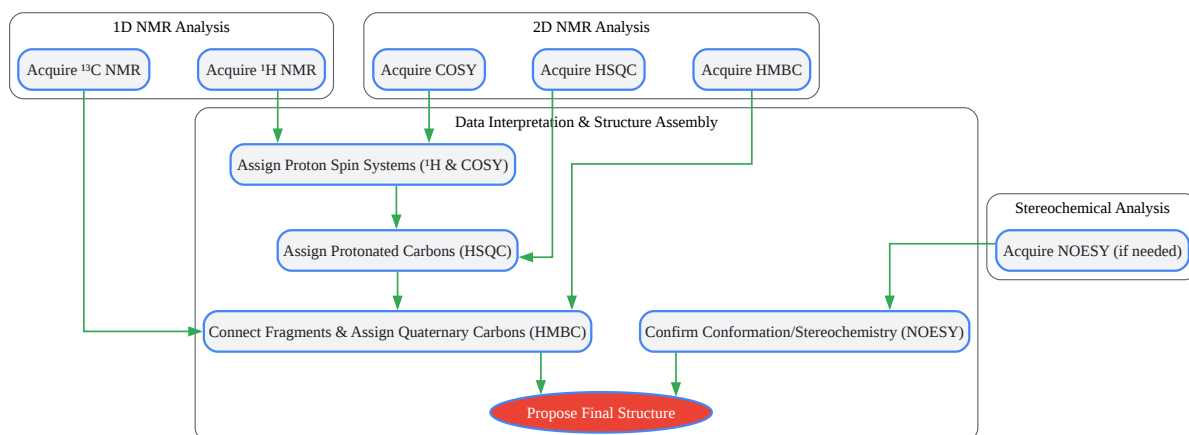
1D NMR Analysis

Acquire $^{13}$C NMR

Acquire $^{1}$H NMR

2D NMR Analysis

Acquire COSY

Acquire HSQC

Acquire HMBC

Data Interpretation & Structure Assembly

Assign Proton Spin Systems ($^{1}$H & COSY)

Assign Protonated Carbons (HSQC)

Connect Fragments & Assign Quaternary Carbons (HMBC)

Stereochemical Analysis

Acquire NOESY (if needed)

Confirm Conformation/Stereochemistry (NOESY)

Propose Final Structure